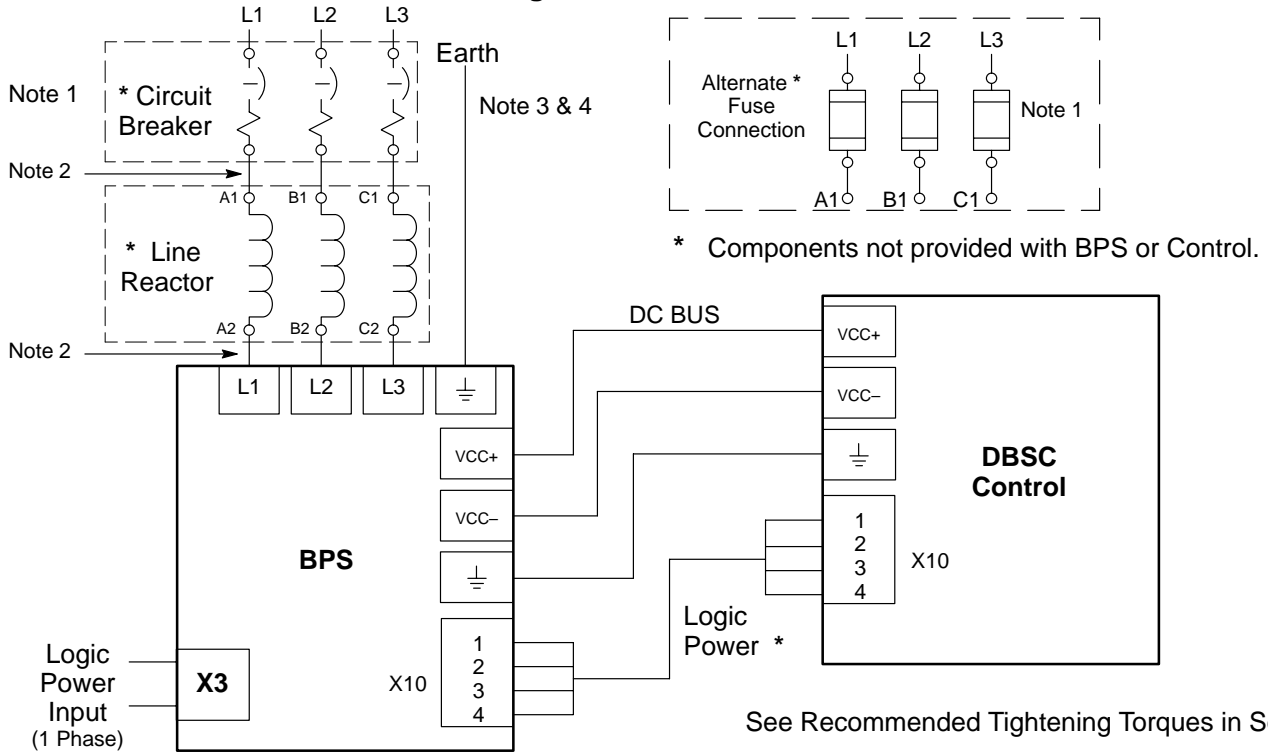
L1 L2 L3

Earth

Note 1

* Circuit Breaker

Note 3 & 4

Note 2

A1 B1 C1

* Line Reactor

A2 B2 C2

Note 2

L1 L2 L3

Alternate * Fuse Connection

L1 L2 L3

Note 1

A1 B1 C1

* Components not provided with BPS or Control.

DC BUS

VCC+

VCC–

VCC+

VCC–

DBSC Control

1
2
3
4

X10

BPS

Logic Power *

1
2
3
4

X10

Logic Power Input (1 Phase)

X3

See Recommended Tightening Torques in S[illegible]